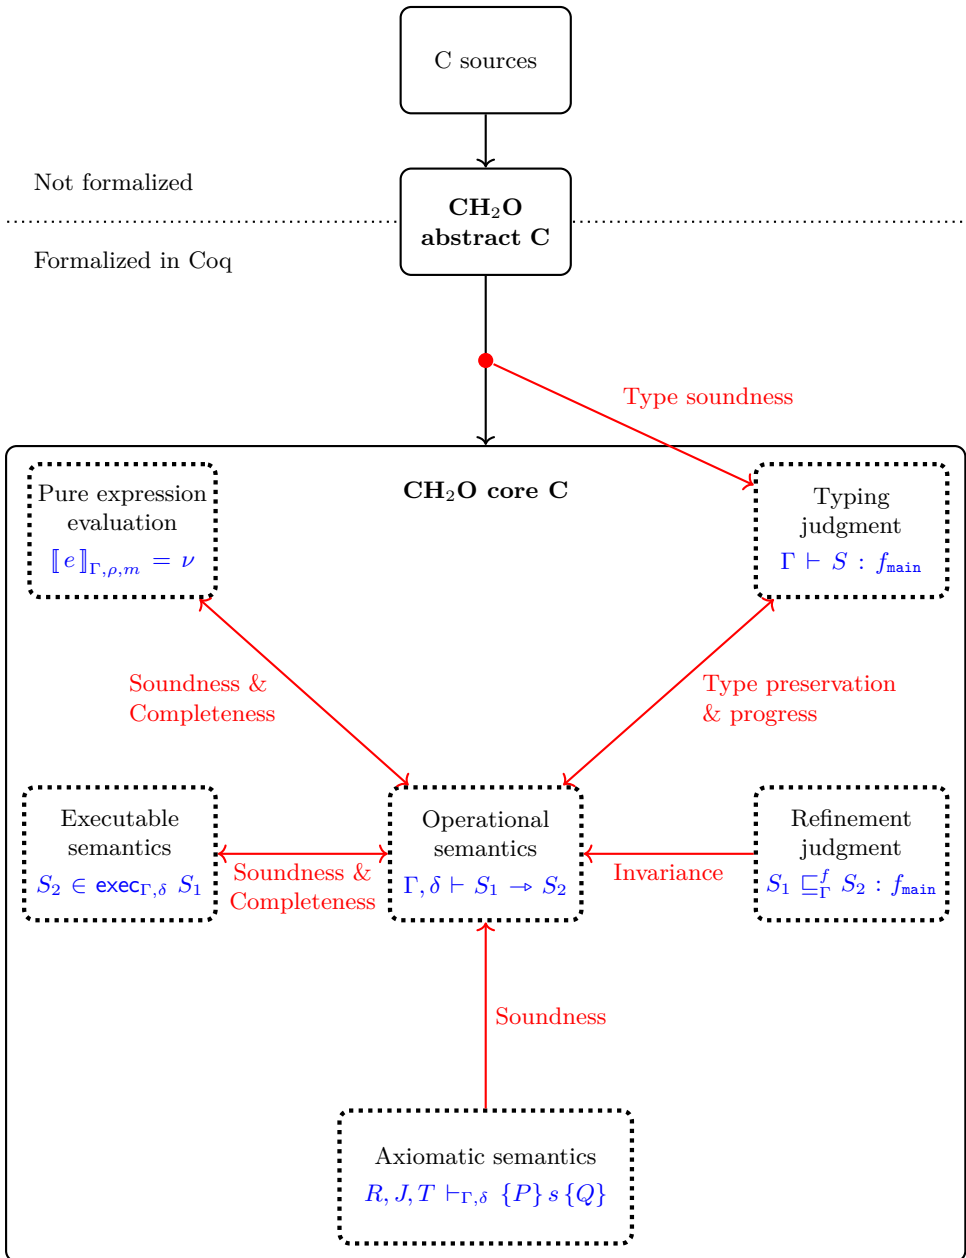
C sources

Not formalized

CH$_2$O abstract C

Formalized in Coq

Type soundness

CH$_2$O core C

Pure expression evaluation
$[\![ e ]\!]_{\Gamma,\rho,m} = \nu$

Typing judgment
$\Gamma \vdash S : f_{\texttt{main}}$

Soundness & Completeness

Type preservation & progress

Executable semantics
$S_2 \in \textsf{exec}_{\Gamma,\delta}\ S_1$

Soundness & Completeness

Operational semantics
$\Gamma, \delta \vdash S_1 \rightharpoonup S_2$

Invariance

Refinement judgment
$S_1 \sqsubseteq^{f}_{\Gamma} S_2 : f_{\texttt{main}}$

Soundness

Axiomatic semantics
$R, J, T \vdash_{\Gamma,\delta} \{P\}\, s \,\{Q\}$